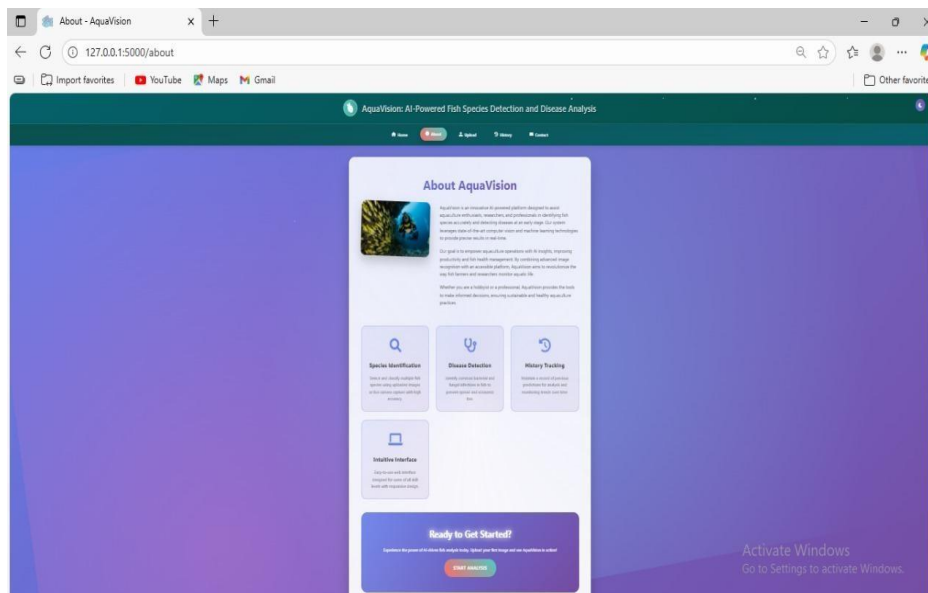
About - AquaVision

127.0.0.1:5000/about

Import favorites | YouTube | Maps | Gmail | Other favorites

AquaVision: AI-Powered Fish Species Detection and Disease Analysis

Home | About | Upload | History | Contact

About AquaVision

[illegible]

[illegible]

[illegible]

Species Identification

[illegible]

Disease Detection

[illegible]

History Tracking

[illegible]

Intuitive Interface

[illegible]

Ready to Get Started?

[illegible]

START ANALYSIS

Activate Windows
Go to Settings to activate Windows.